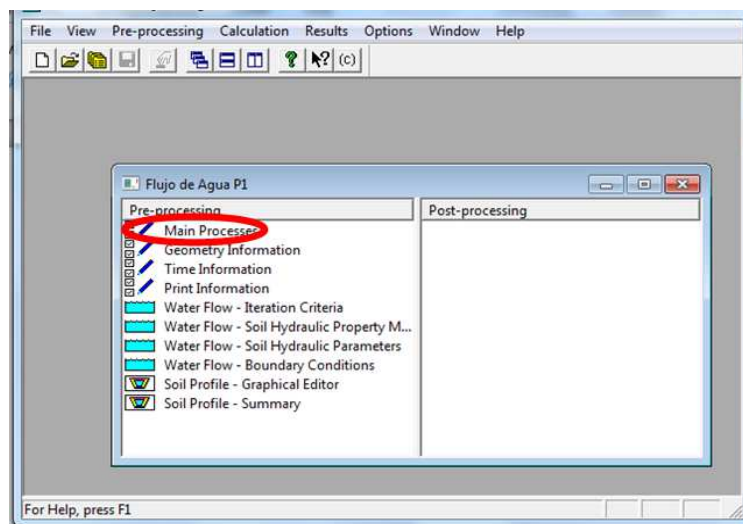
File View Pre-processing Calculation Results Options Window Help

(c)

Flujo de Agua P1

Pre-processing

Main Processes
Geometry Information
Time Information
Print Information
Water Flow - Iteration Criteria
Water Flow - Soil Hydraulic Property M...
Water Flow - Soil Hydraulic Parameters
Water Flow - Boundary Conditions
Soil Profile - Graphical Editor
Soil Profile - Summary

Post-processing

For Help, press F1